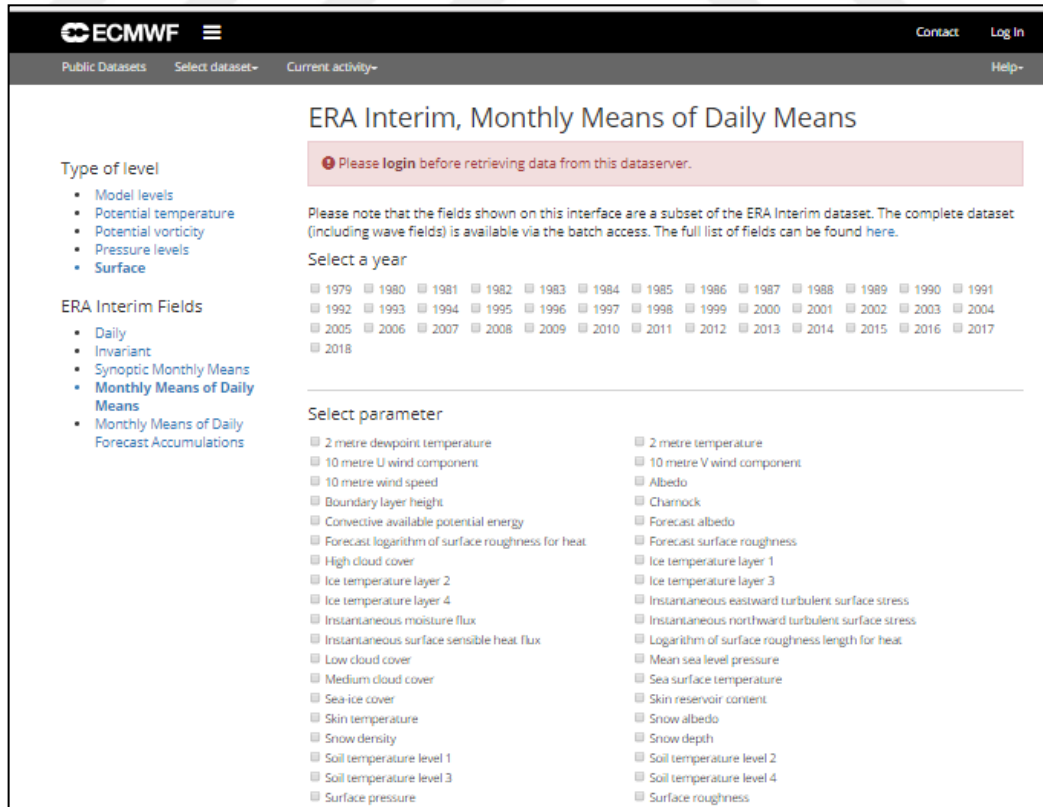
ECMWF

Contact Log In

Public Datasets Select dataset Current activity Help

ERA Interim, Monthly Means of Daily Means

Please login before retrieving data from this dataserver.

Type of level

- Model levels
- Potential temperature
- Potential vorticity
- Pressure levels
- Surface

ERA Interim Fields

- Daily
- Invariant
- Synoptic Monthly Means
- Monthly Means of Daily Means
- Monthly Means of Daily Forecast Accumulations

Please note that the fields shown on this interface are a subset of the ERA Interim dataset. The complete dataset (including wave fields) is available via the batch access. The full list of fields can be found here.

Select a year

1979 1980 1981 1982 1983 1984 1985 1986 1987 1988 1989 1990 1991 1992 1993 1994 1995 1996 1997 1998 1999 2000 2001 2002 2003 2004 2005 2006 2007 2008 2009 2010 2011 2012 2013 2014 2015 2016 2017 2018

Select parameter

2 metre dewpoint temperature
10 metre U wind component
10 metre wind speed
Boundary layer height
Convective available potential energy
Forecast logarithm of surface roughness for heat
High cloud cover
Ice temperature layer 2
Ice temperature layer 4
Instantaneous moisture flux
Instantaneous surface sensible heat flux
Low cloud cover
Medium cloud cover
Sea-ice cover
Skin temperature
Snow density
Soil temperature level 1
Soil temperature level 3
Surface pressure

2 metre temperature
10 metre V wind component
Albedo
Charnock
Forecast albedo
Forecast surface roughness
Ice temperature layer 1
Ice temperature layer 3
Instantaneous eastward turbulent surface stress
Instantaneous northward turbulent surface stress
Logarithm of surface roughness length for heat
Mean sea level pressure
Sea surface temperature
Skin reservoir content
Snow albedo
Snow depth
Soil temperature level 2
Soil temperature level 4
Surface roughness